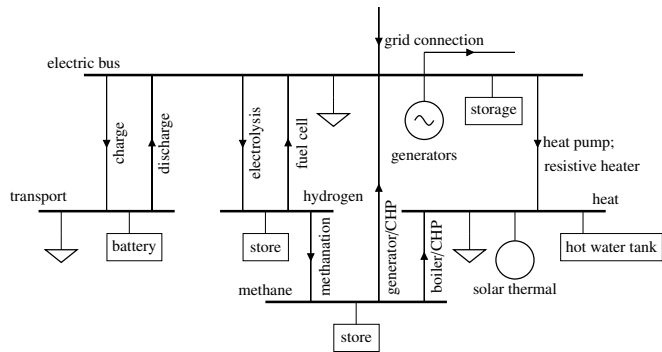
grid connection

electric bus

charge

discharge

electrolysis

fuel cell

generators

storage

heat pump; resistive heater

transport

battery

hydrogen

store

methanation

generator/CHP

boiler/CHP

heat

solar thermal

hot water tank

methane

store